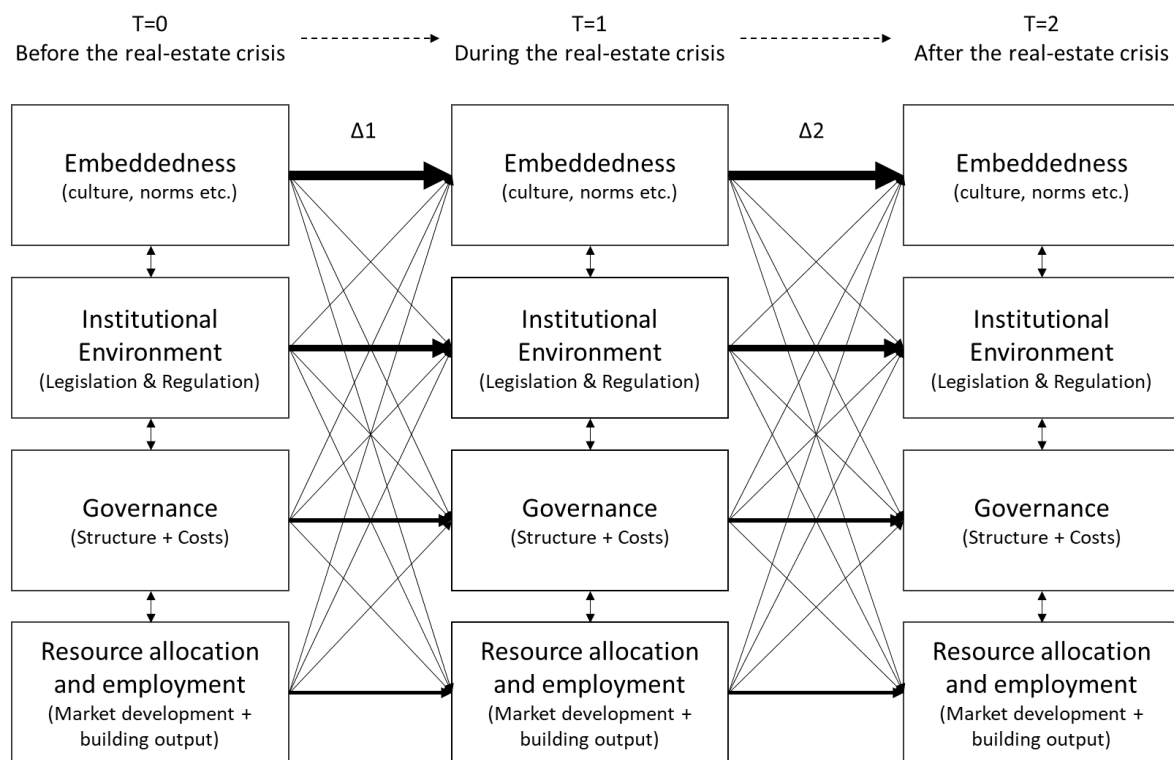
T=0
Before the real-estate crisis

T=1
During the real-estate crisis

T=2
After the real-estate crisis

Δ1

Δ2

Embeddedness
(culture, norms etc.)

Institutional Environment
(Legislation & Regulation)

Governance
(Structure + Costs)

Resource allocation and employment
(Market development + building output)

Embeddedness
(culture, norms etc.)

Institutional Environment
(Legislation & Regulation)

Governance
(Structure + Costs)

Resource allocation and employment
(Market development + building output)

Embeddedness
(culture, norms etc.)

Institutional Environment
(Legislation & Regulation)

Governance
(Structure + Costs)

Resource allocation and employment
(Market development + building output)